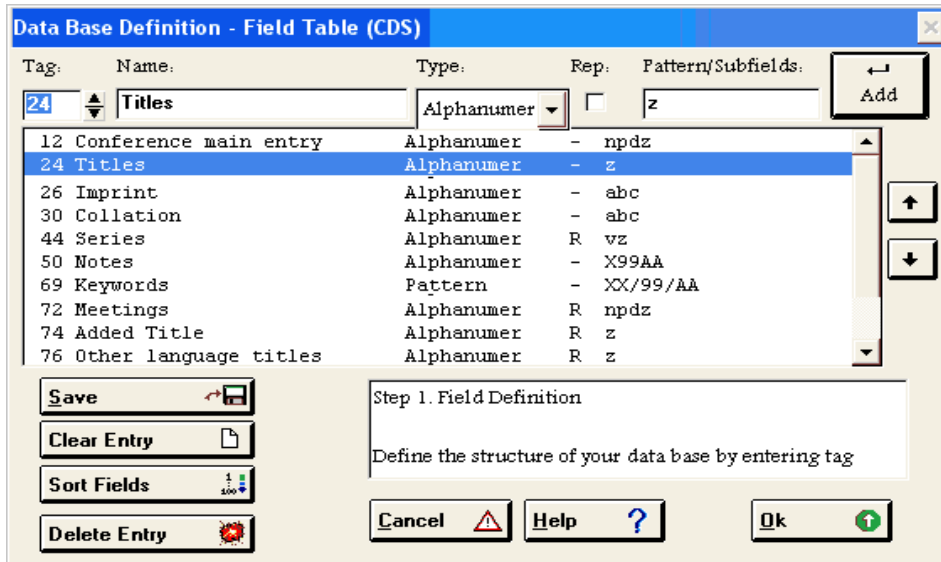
Data Base Definition - Field Table (CDS)

Tag: Name: Type: Rep: Pattern/Subfields:

24 Titles Alphanumer z

Add

| | | | |
|---|---|---|---|
| 12 Conference main entry | Alphanumer | - | npdz |
| 24 Titles | Alphanumer | - | z |
| 26 Imprint | Alphanumer | - | abc |
| 30 Collation | Alphanumer | - | abc |
| 44 Series | Alphanumer | R | vz |
| 50 Notes | Alphanumer | - | X99AA |
| 69 Keywords | Pattern | - | XX/99/AA |
| 72 Meetings | Alphanumer | R | npdz |
| 74 Added Title | Alphanumer | R | z |
| 76 Other language titles | Alphanumer | R | z |

Save

Clear Entry

Sort Fields

Delete Entry

Step 1. Field Definition

Define the structure of your data base by entering tag

Cancel

Help

Ok